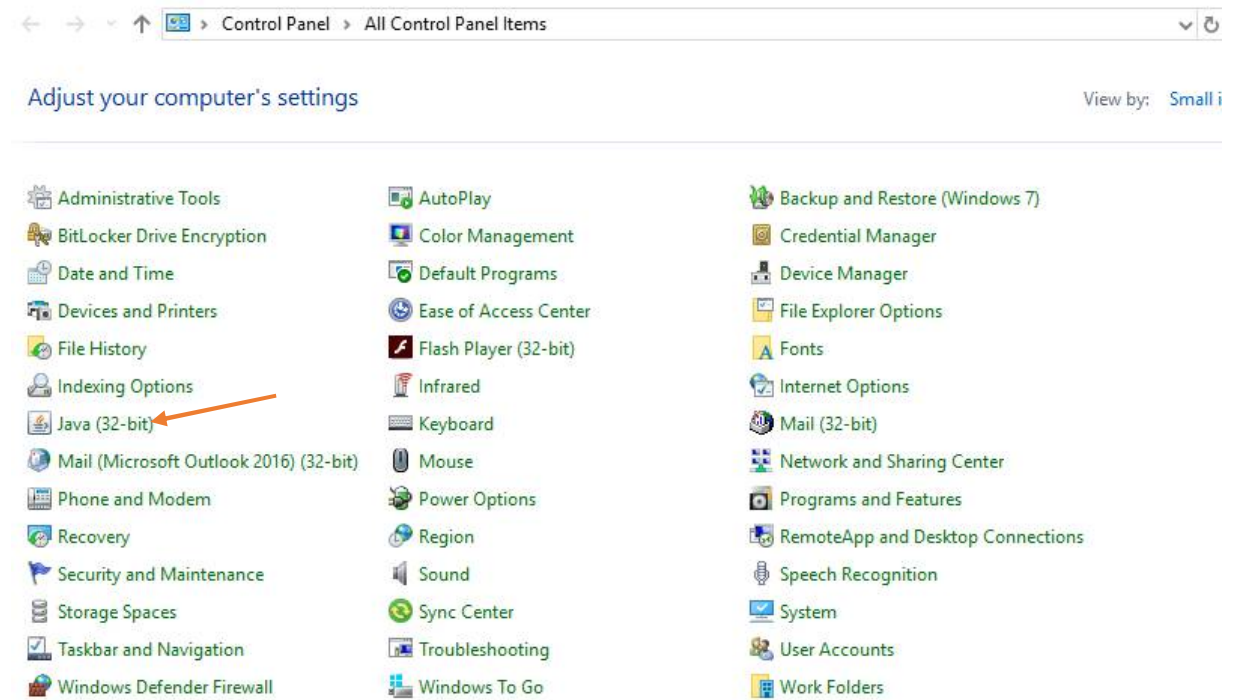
Control Panel > All Control Panel Items

Adjust your computer's settings

View by: Small i

Administrative Tools
BitLocker Drive Encryption
Date and Time
Devices and Printers
File History
Indexing Options
Java (32-bit)
Mail (Microsoft Outlook 2016) (32-bit)
Phone and Modem
Recovery
Security and Maintenance
Storage Spaces
Taskbar and Navigation
Windows Defender Firewall

AutoPlay
Color Management
Default Programs
Ease of Access Center
Flash Player (32-bit)
Infrared
Keyboard
Mouse
Power Options
Region
Sound
Sync Center
Troubleshooting
Windows To Go

Backup and Restore (Windows 7)
Credential Manager
Device Manager
File Explorer Options
Fonts
Internet Options
Mail (32-bit)
Network and Sharing Center
Programs and Features
RemoteApp and Desktop Connections
Speech Recognition
System
User Accounts
Work Folders